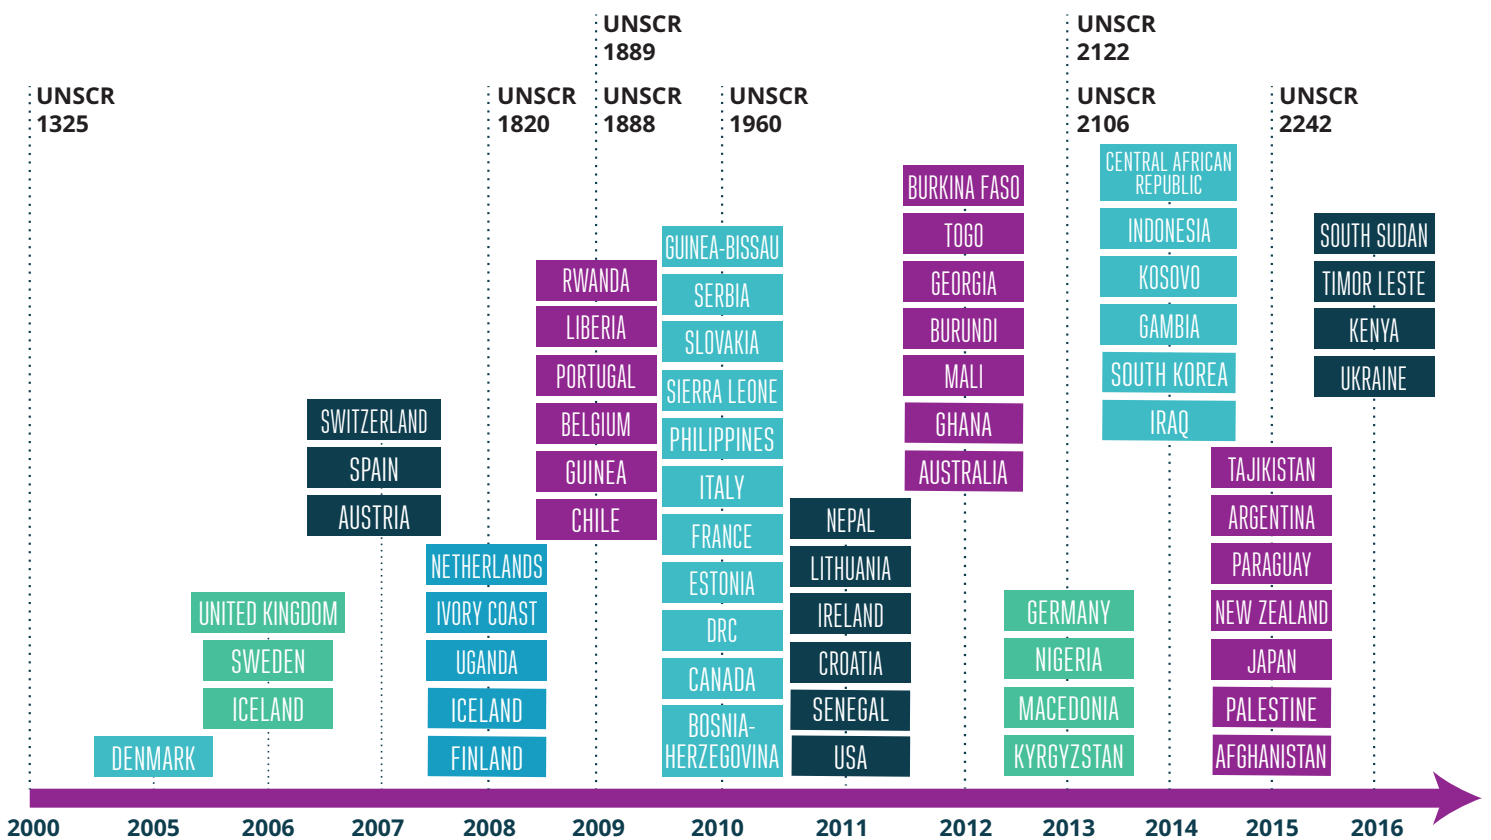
UNSCR 1325

UNSCR 1820

UNSCR 1889

UNSCR 1888

UNSCR 1960

UNSCR 2122

UNSCR 2106

UNSCR 2242

DENMARK

UNITED KINGDOM
SWEDEN
ICELAND

SWITZERLAND
SPAIN
AUSTRIA

NETHERLANDS
IVORY COAST
UGANDA
ICELAND
FINLAND

RWANDA
LIBERIA
PORTUGAL
BELGIUM
GUINEA
CHILE

GUINEA-BISSAU
SERBIA
SLOVAKIA
SIERRA LEONE
PHILIPPINES
ITALY
FRANCE
ESTONIA
DRC
CANADA
BOSNIA-HERZEGOVINA

NEPAL
LITHUANIA
IRELAND
CROATIA
SENEGAL
USA

BURKINA FASO
TOGO
GEORGIA
BURUNDI
MALI
GHANA
AUSTRALIA

GERMANY
NIGERIA
MACEDONIA
KYRGYZSTAN

CENTRAL AFRICAN REPUBLIC
INDONESIA
KOSOVO
GAMBIA
SOUTH KOREA
IRAQ

TAJIKISTAN
ARGENTINA
PARAGUAY
NEW ZEALAND
JAPAN
PALESTINE
AFGHANISTAN

SOUTH SUDAN
TIMOR LESTE
KENYA
UKRAINE

2000 2005 2006 2007 2008 2009 2010 2011 2012 2013 2014 2015 2016